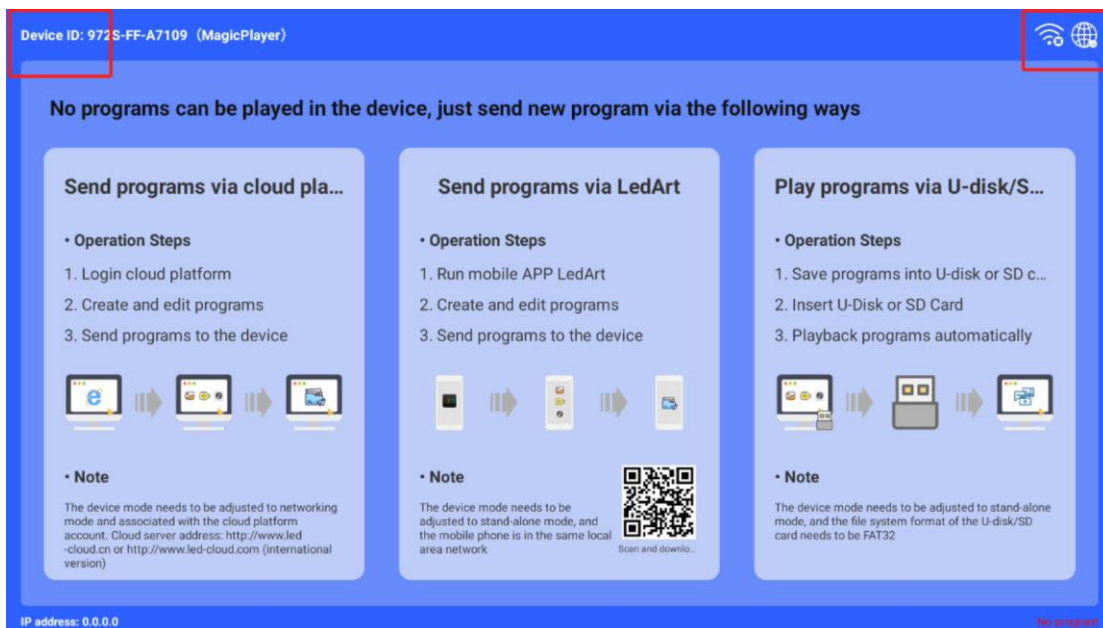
Device ID: 972S-FF-A7109（MagicPlayer）

No programs can be played in the device, just send new program via the following ways

Send programs via cloud pla...

• Operation Steps

1. Login cloud platform

2. Create and edit programs

3. Send programs to the device

• Note

The device mode needs to be adjusted to networking mode and associated with the cloud platform account. Cloud server address: http://www.led-cloud.cn or http://www.led-cloud.com (international version)

Send programs via LedArt

• Operation Steps

1. Run mobile APP LedArt

2. Create and edit programs

3. Send programs to the device

• Note

The device mode needs to be adjusted to stand-alone mode, and the mobile phone is in the same local area network

Scan and downlo...

Play programs via U-disk/S...

• Operation Steps

1. Save programs into U-disk or SD c...

2. Insert U-Disk or SD Card

3. Playback programs automatically

• Note

The device mode needs to be adjusted to stand-alone mode, and the file system format of the U-disk/SD card needs to be FAT32

IP address: 0.0.0.0

No program